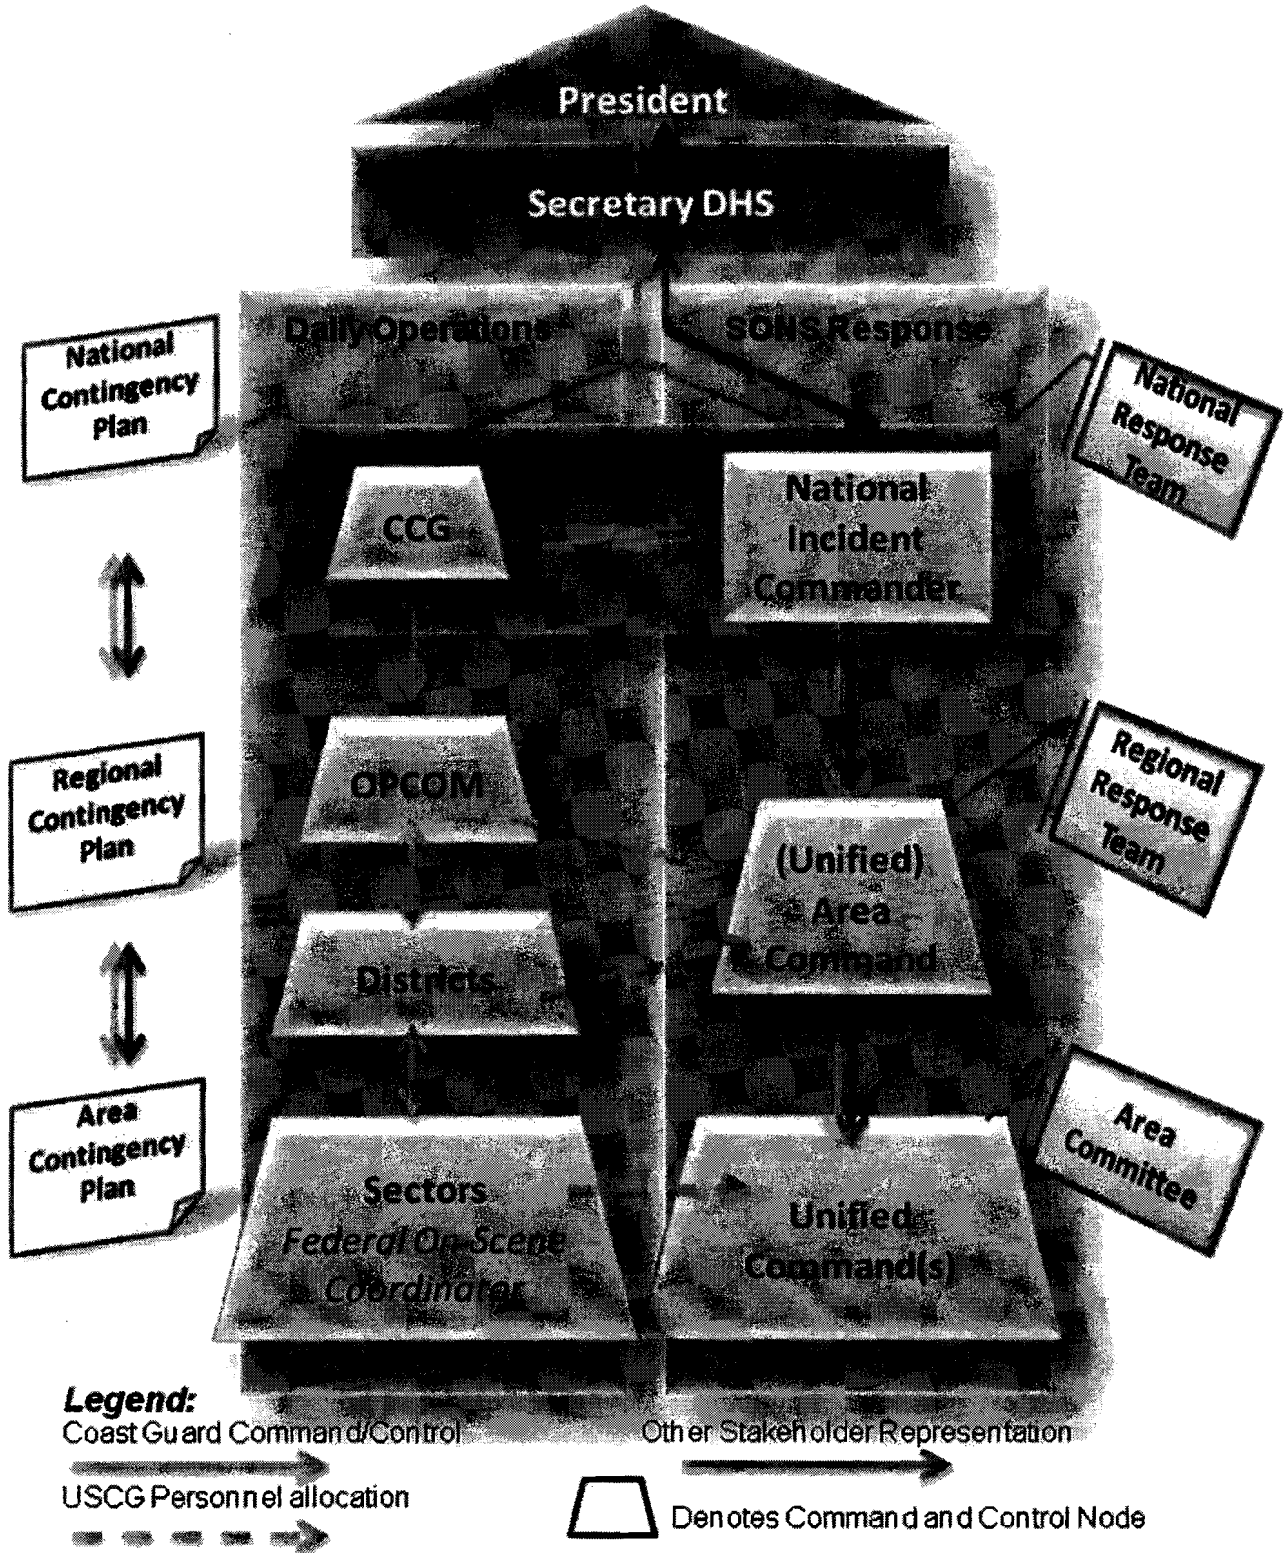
President

Secretary DHS

Daily Operations

SONS Response

National Contingency Plan

National Response Team

CCG

National Incident Commander

Regional Contingency Plan

OPCOM

Regional Response Team

(Unified) Area Command

Districts

Area Contingency Plan

Area Committee

Sectors
Federal On-Scene Coordinator

Unified Command(s)

Legend:
Coast Guard Command/Control

USCG Personnel allocation

Other Stakeholder Representation

Denotes Command and Control Node